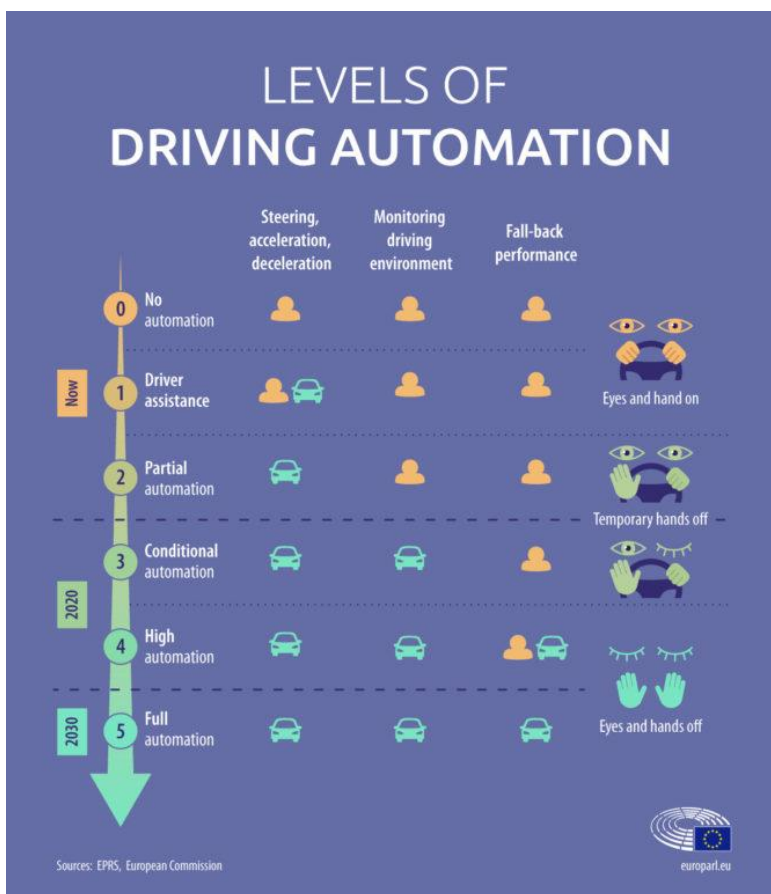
LEVELS OF
DRIVING AUTOMATION

| | Steering, acceleration, deceleration | Monitoring driving environment | Fall-back performance |
|---|---|---|---|
| 0 No automation | | | |
| 1 Driver assistance | | | |
| 2 Partial automation | | | |
| 3 Conditional automation | | | |
| 4 High automation | | | |
| 5 Full automation | | | |

Now

2020

2030

Eyes and hand on

Temporary hands off

Eyes and hands off

Sources: EPRS, European Commission

europarl.eu